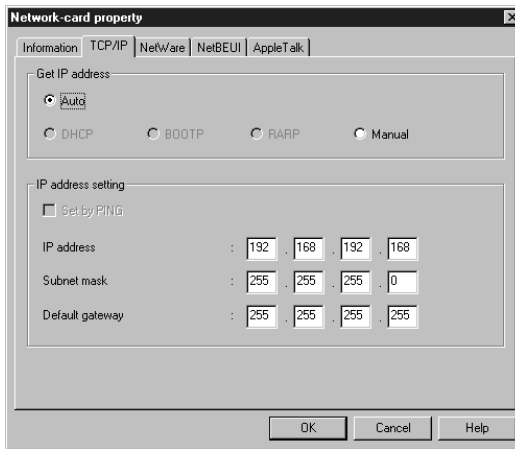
Network-card property

Information | TCP/IP | NetWare | NetBEUI | AppleTalk

Get IP address

Auto

DHCP BOOTP RARP Manual

IP address setting

Set by PING

| | | | | | | | |
|---|---|---|---|---|---|---|---|
| IP address | : | 192 | . | 168 | . | 192 | . | 168 |
| Subnet mask | : | 255 | . | 255 | . | 255 | . | 0 |
| Default gateway | : | 255 | . | 255 | . | 255 | . | 255 |

OK Cancel Help